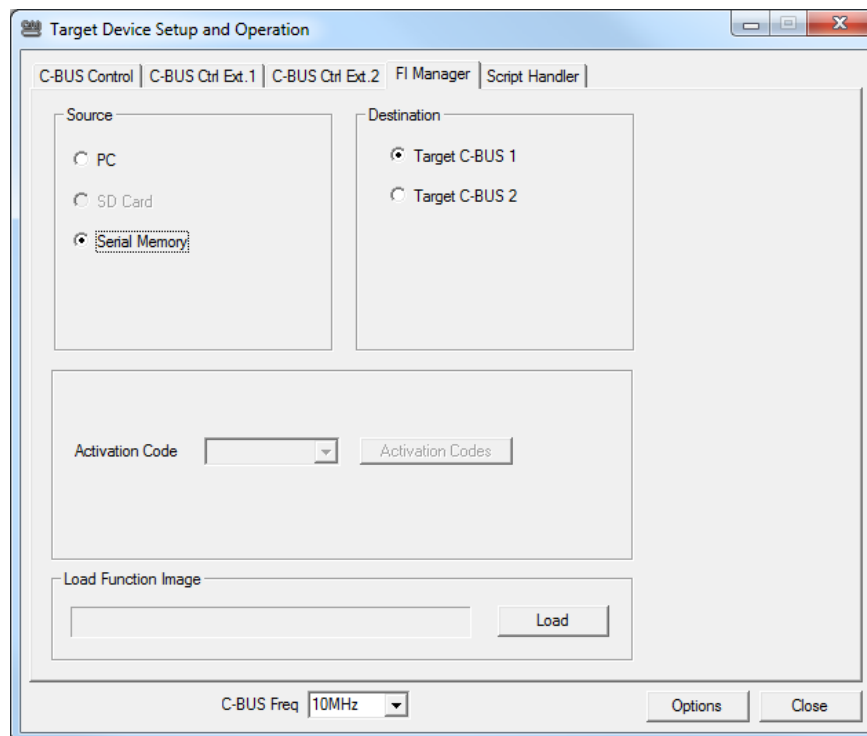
Target Device Setup and Operation

C-BUS Control | C-BUS Ctrl Ext.1 | C-BUS Ctrl Ext.2 | FI Manager | Script Handler

Source
PC
SD Card
Serial Memory

Destination
Target C-BUS 1
Target C-BUS 2

Activation Code
Activation Codes

Load Function Image
Load

C-BUS Freq 10MHz
Options
Close